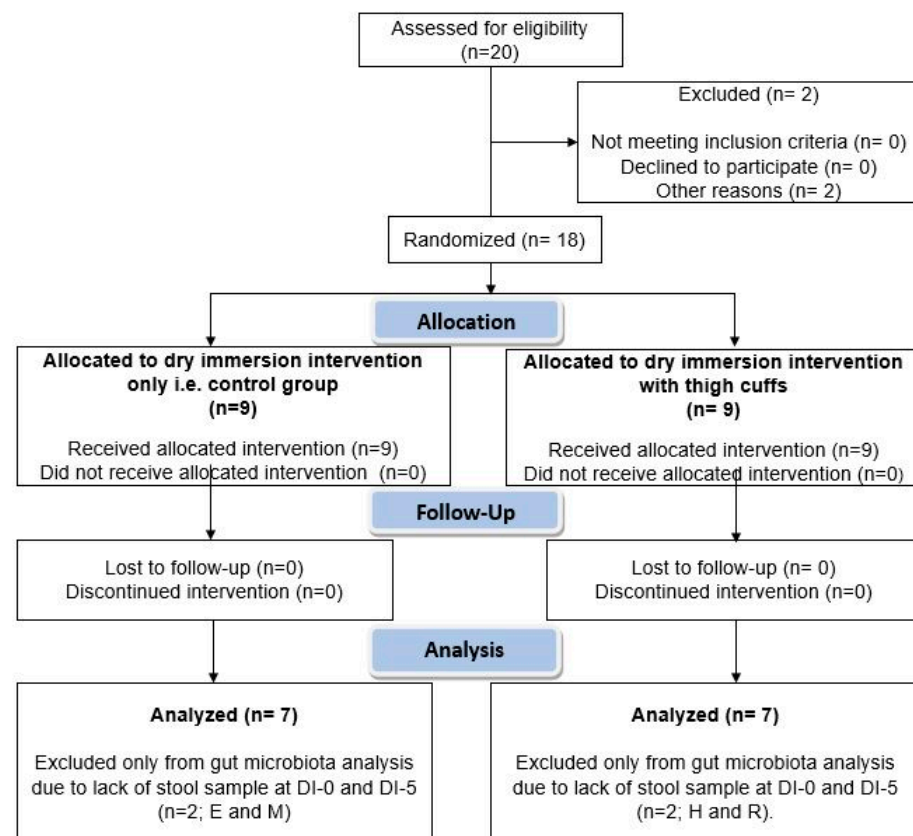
Assessed for eligibility
(n=20)

Excluded (n= 2)

Not meeting inclusion criteria (n= 0)
Declined to participate (n= 0)
Other reasons (n= 2)

Randomized (n= 18)

Allocation

Allocated to dry immersion intervention only i.e. control group
(n=9)

Received allocated intervention (n=9)
Did not receive allocated intervention (n=0)

Allocated to dry immersion intervention with thigh cuffs
(n= 9)

Received allocated intervention (n=9)
Did not receive allocated intervention (n=0)

Follow-Up

Lost to follow-up (n=0)
Discontinued intervention (n=0)

Lost to follow-up (n= 0)
Discontinued intervention (n=0)

Analysis

Analyzed (n= 7)

Excluded only from gut microbiota analysis due to lack of stool sample at DI-0 and DI-5
(n=2; E and M)

Analyzed (n= 7)

Excluded only from gut microbiota analysis due to lack of stool sample at DI-0 and DI-5
(n=2; H and R).